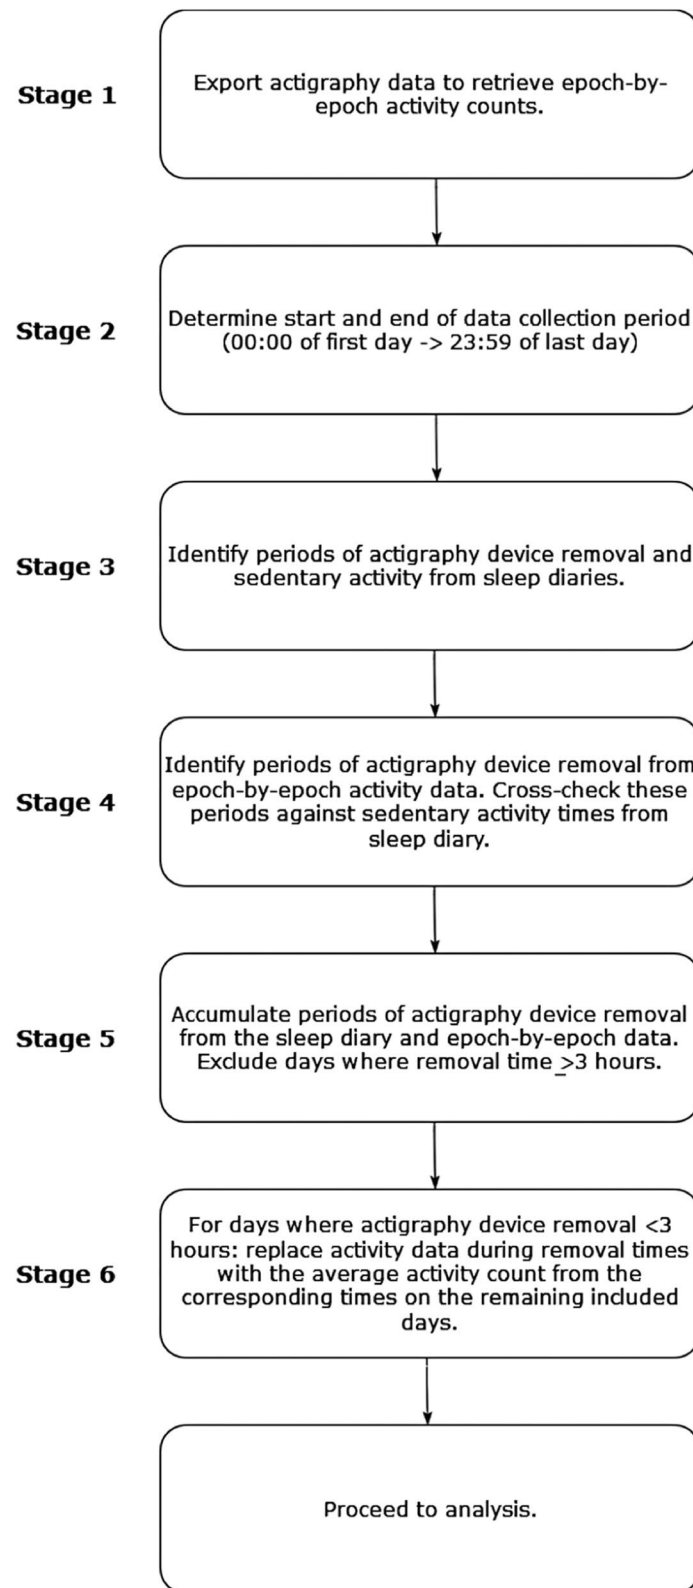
Stage 1

Export actigraphy data to retrieve epoch-by-epoch activity counts.

Stage 2

Determine start and end of data collection period (00:00 of first day -> 23:59 of last day)

Stage 3

Identify periods of actigraphy device removal and sedentary activity from sleep diaries.

Stage 4

Identify periods of actigraphy device removal from epoch-by-epoch activity data. Cross-check these periods against sedentary activity times from sleep diary.

Stage 5

Accumulate periods of actigraphy device removal from the sleep diary and epoch-by-epoch data. Exclude days where removal time $\geq$3 hours.

Stage 6

For days where actigraphy device removal <3 hours: replace activity data during removal times with the average activity count from the corresponding times on the remaining included days.

Proceed to analysis.